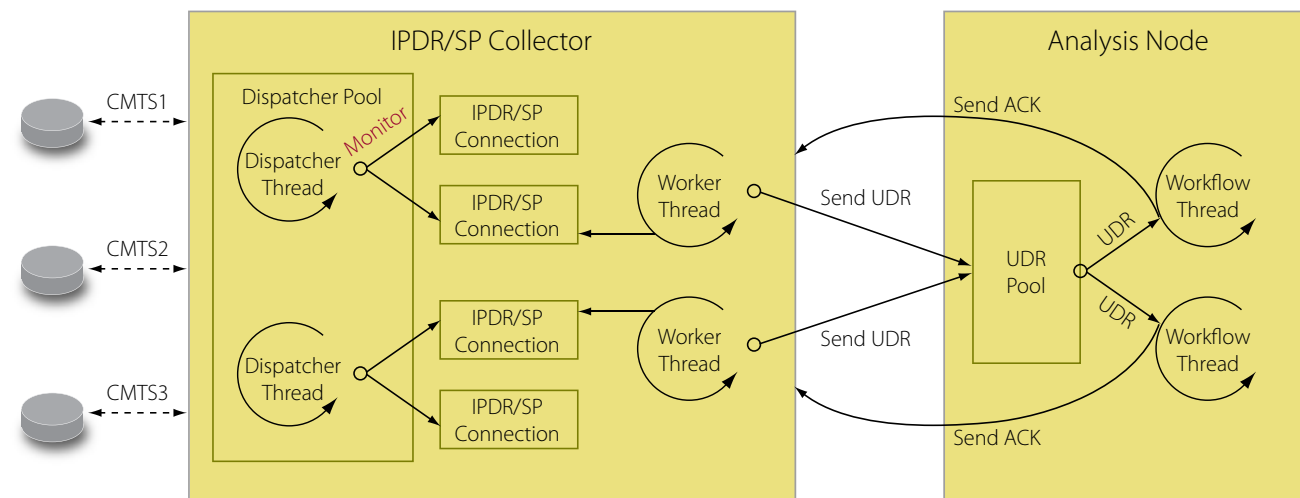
IPDR/SP Collector

Analysis Node

CMTS1

CMTS2

CMTS3

Dispatcher Pool

Dispatcher Thread

Monitor

IPDR/SP Connection

IPDR/SP Connection

Worker Thread

Send ACK

Send UDR

UDR Pool

UDR

Workflow Thread

Dispatcher Thread

IPDR/SP Connection

IPDR/SP Connection

Worker Thread

Send UDR

UDR

Workflow Thread

Send ACK